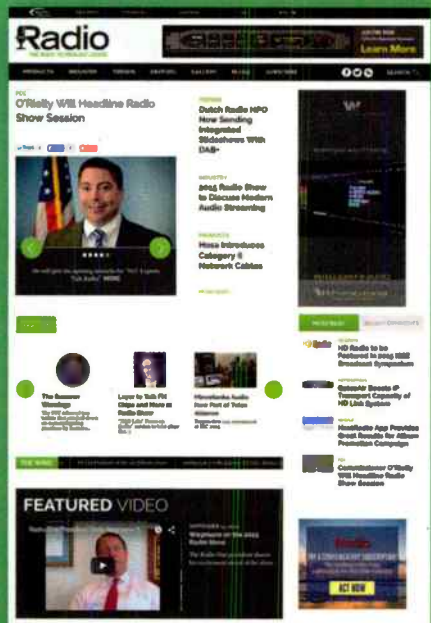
Radio

THE RADIO TECHNOLOGY LEADER

Learn More

PRODUCTS BUSINESS TRENDS EXPERTS GALLERY BLOGS SUBSCRIBE

SEARCH

FCC

O'Reilly Will Headline Radio Show Session

FEATURED

Dutch Radio NPO Now Sending Integrated Slideshows With DAB+

INDUSTRY

2015 Radio Show to Discuss Modern Audio Streaming

PRODUCTS

Moss Introduces Category 6 Network Cables

MORE

The Summer Warnings

Layer to Talk FM Chips and More at Radio Show

Microfonics Audio Now Part of Telos Alliance

HD Radio to be Featured in 2015 NAB Broadcast Symposium

GatesAir Boosts IP Transport Capacity of HD Link System

NextRadio App Provides Great Results for Allison Protection Campaign

Commissioner O'Reilly Will Headline Radio Show Session

THE WIRE

FEATURED VIDEO

Waymore at the 2015 Radio Show

ACT NOW